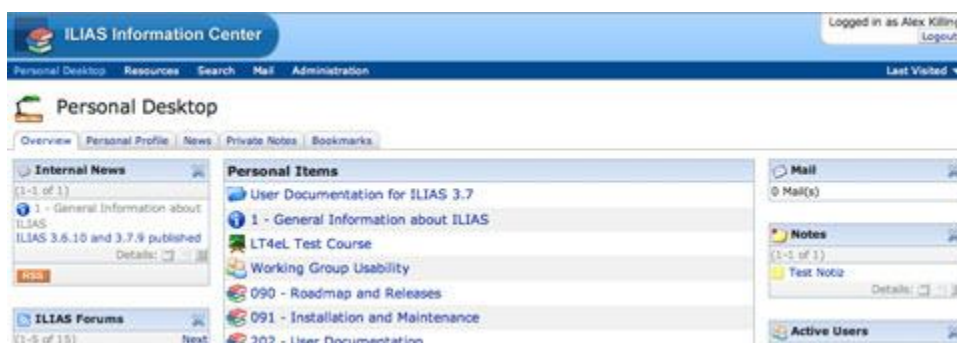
ILIAS Information Center

Logged in as Alex Killing
Logout

Personal Desktop Resources Search Mail Administration
Last Visited

Personal Desktop

Overview Personal Profile News Private Notes Bookmarks

Internal News
(1-1 of 1)
1 - General Information about ILIAS
ILIAS 3.6.10 and 3.7.9 published
Details:
RSS

ILIAS Forums
(1-5 of 15)
Next

Personal Items
User Documentation for ILIAS 3.7
1 - General Information about ILIAS
LT4eL Test Course
Working Group Usability
090 - Roadmap and Releases
091 - Installation and Maintenance
202 - User Documentation

Mail
0 Mail(s)

Notes
(1-1 of 1)
Test Notiz
Details:

Active Users